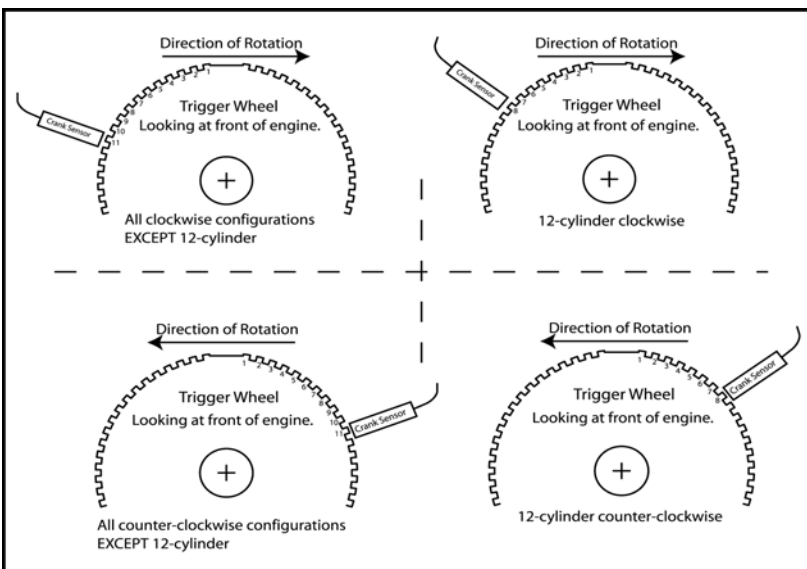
Direction of Rotation

1 2 3 4 5 6 7 8 9 10 11

Crank Sensor

Trigger Wheel
Looking at front of engine.

+

All clockwise configurations
EXCEPT 12-cylinder

Direction of Rotation

Crank Sensor

1 2 3 4 5 6 7 8

Trigger Wheel
Looking at front of engine.

+

12-cylinder clockwise

Direction of Rotation

1 2 3 4 5 6 7 8 9 10 11

Crank Sensor

Trigger Wheel
Looking at front of engine.

+

All counter-clockwise configurations
EXCEPT 12-cylinder

Direction of Rotation

1 2 3 4 5 6 7 8

Crank Sensor

Trigger Wheel
Looking at front of engine.

+

12-cylinder counter-clockwise